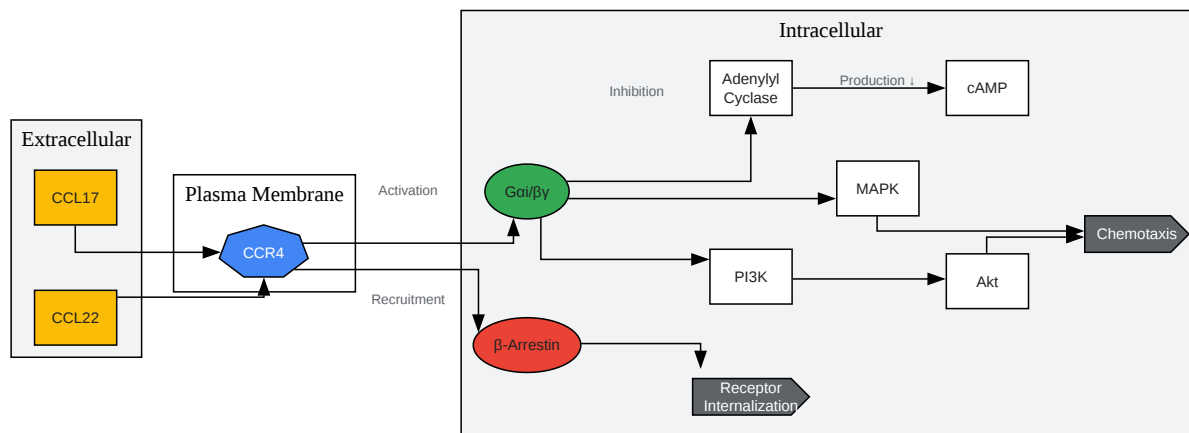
Extracellular

CCL17

CCL22

Plasma Membrane

CCR4

Activation

Recruitment

Intracellular

Inhibition

Adenylyl Cyclase

Production ↓

cAMP

Gαi/βγ

MAPK

Chemotaxis

PI3K

Akt

β-Arrestin

Receptor Internalization